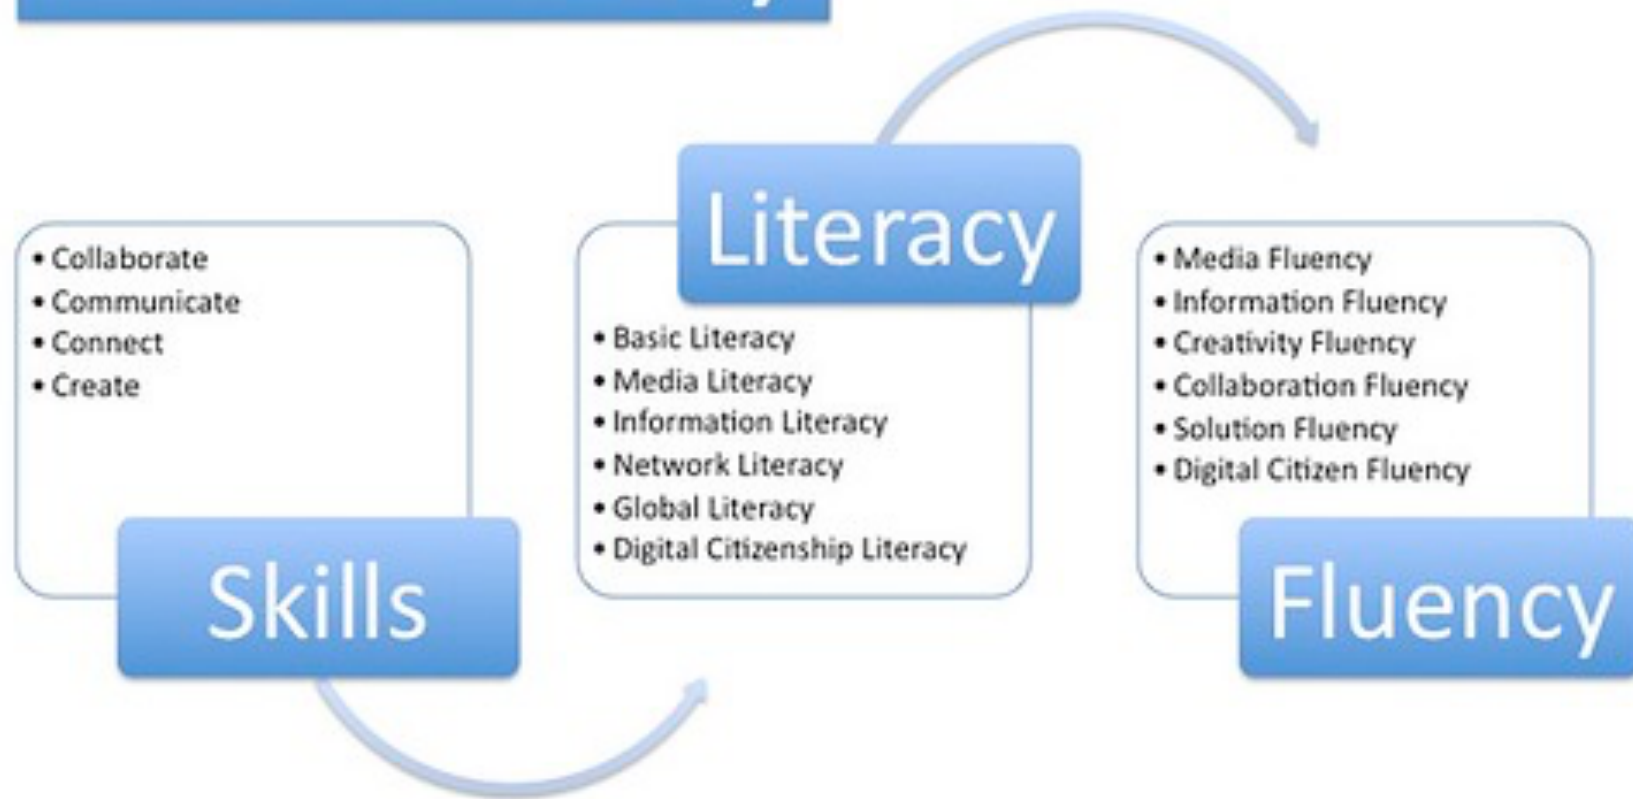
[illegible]

• Collaborate
• Communicate
• Connect
• Create

Skills

Literacy

• Basic Literacy
• Media Literacy
• Information Literacy
• Network Literacy
• Global Literacy
• Digital Citizenship Literacy

• Media Fluency
• Information Fluency
• Creativity Fluency
• Collaboration Fluency
• Solution Fluency
• Digital Citizen Fluency

Fluency